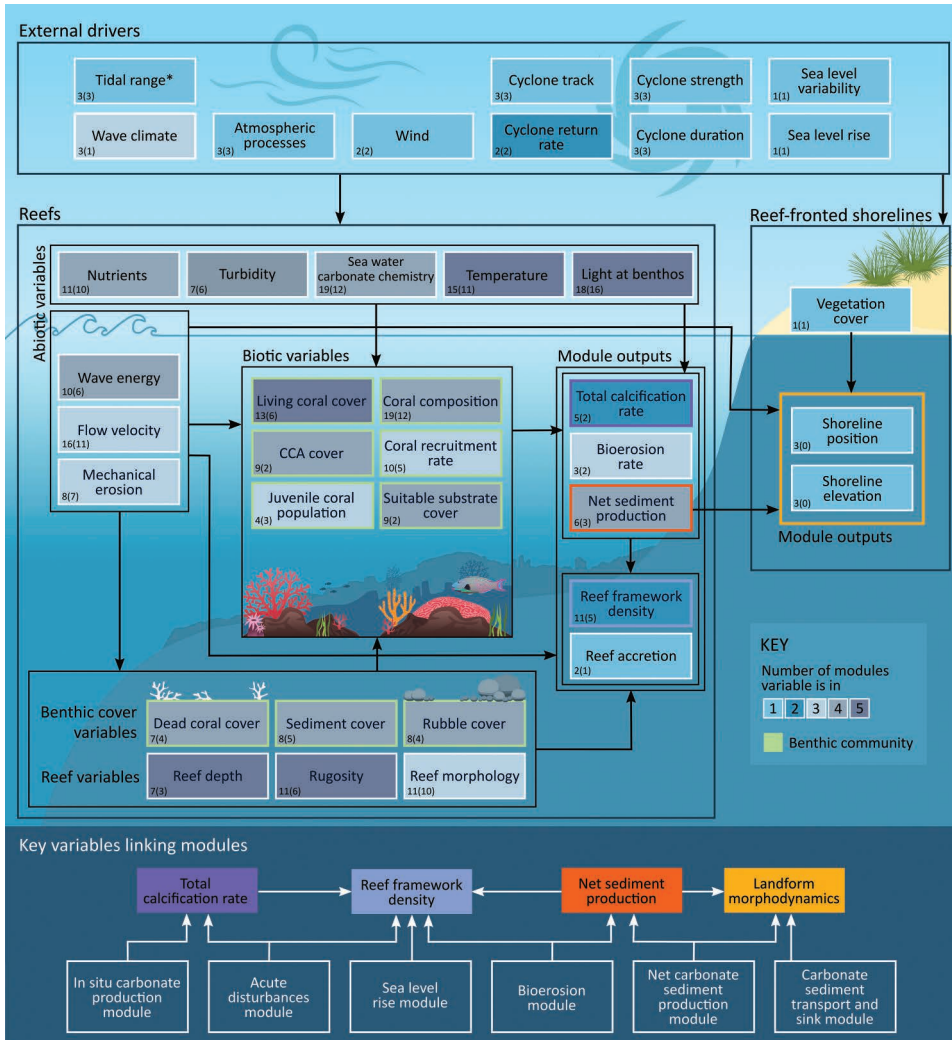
External drivers

Tidal range*
3(3)

Cyclone track
3(3)

Cyclone strength
3(3)

Sea level variability
1(1)

Wave climate
3(1)

Atmospheric processes
3(3)

Wind
2(2)

Cyclone return rate
2(2)

Cyclone duration
3(3)

Sea level rise
1(1)

Reefs

Reef-fronted shorelines

Abiotic variables

Nutrients
11(10)

Turbidity
7(6)

Sea water carbonate chemistry
19(12)

Temperature
15(11)

Light at benthos
18(16)

Vegetation cover
1(1)

Wave energy
10(6)

Flow velocity
16(11)

Mechanical erosion
8(7)

Biotic variables

Living coral cover
13(6)

Coral composition
19(12)

CCA cover
9(2)

Coral recruitment rate
10(5)

Juvenile coral population
4(3)

Suitable substrate cover
9(2)

Module outputs

Total calcification rate
5(2)

Bioerosion rate
3(2)

Net sediment production
6(3)

Reef framework density
11(5)

Reef accretion
2(1)

Shoreline position
3(0)

Shoreline elevation
3(0)

Module outputs

KEY
Number of modules variable is in
1 2 3 4 5
Benthic community

Benthic cover variables

Dead coral cover
7(4)

Sediment cover
8(5)

Rubble cover
8(4)

Reef variables

Reef depth
7(3)

Rugosity
11(6)

Reef morphology
11(10)

Key variables linking modules

Total calcification rate

Reef framework density

Net sediment production

Landform morphodynamics

In situ carbonate production module

Acute disturbances module

Sea level rise module

Bioerosion module

Net carbonate sediment production module

Carbonate sediment transport and sink module